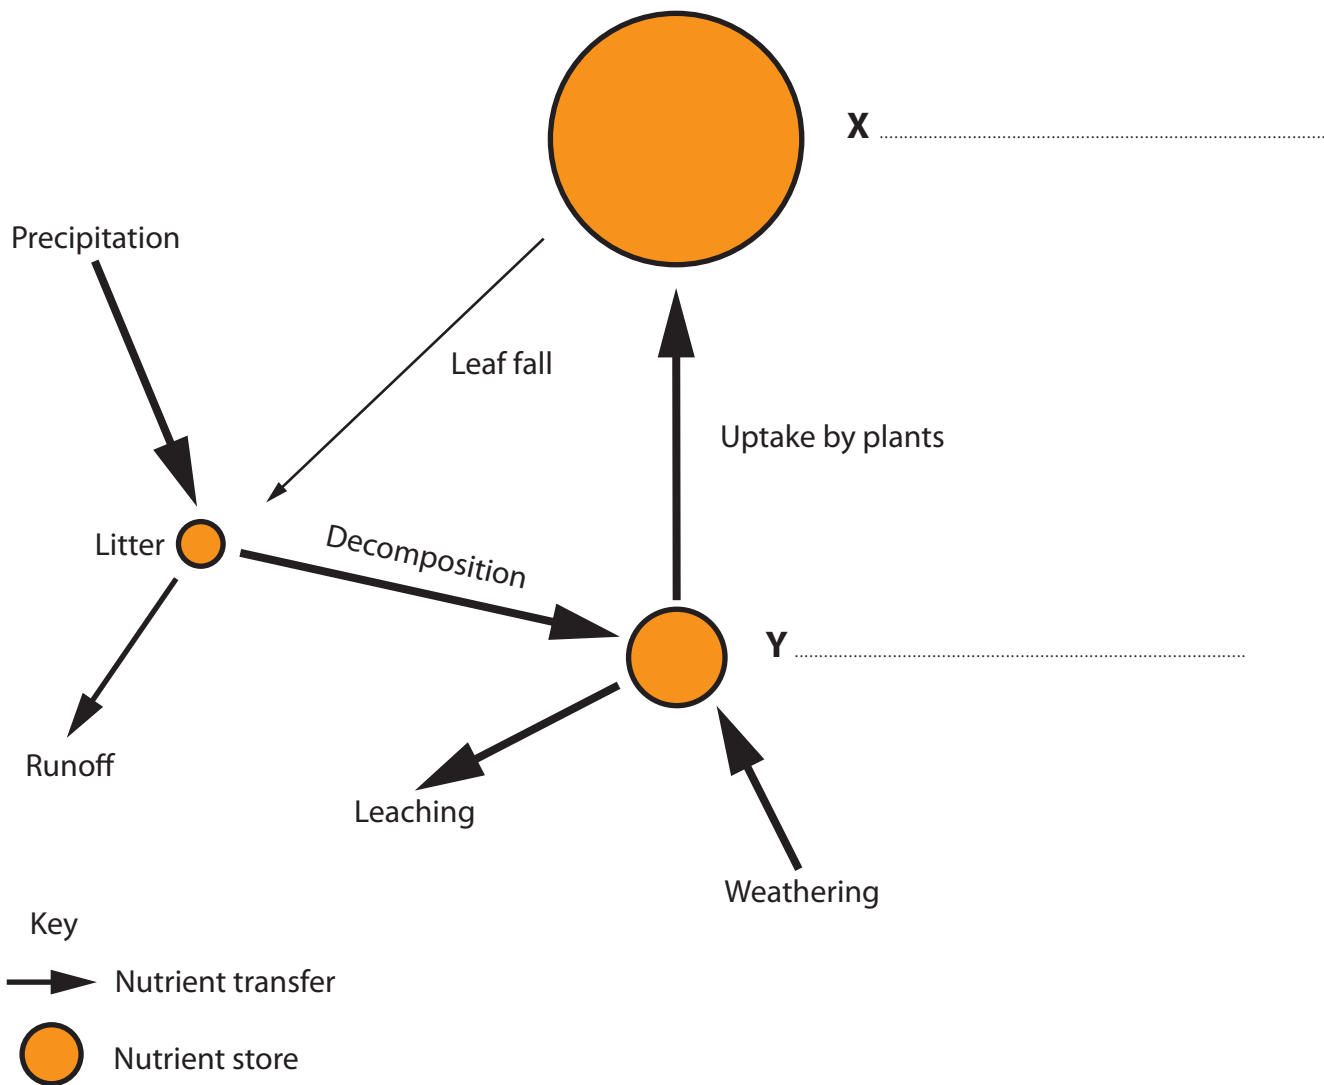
X ....................................................................

Precipitation

Leaf fall

Uptake by plants

Litter

Decomposition

Y ....................................................................

Runoff

Leaching

Weathering

Key

Nutrient transfer

Nutrient store